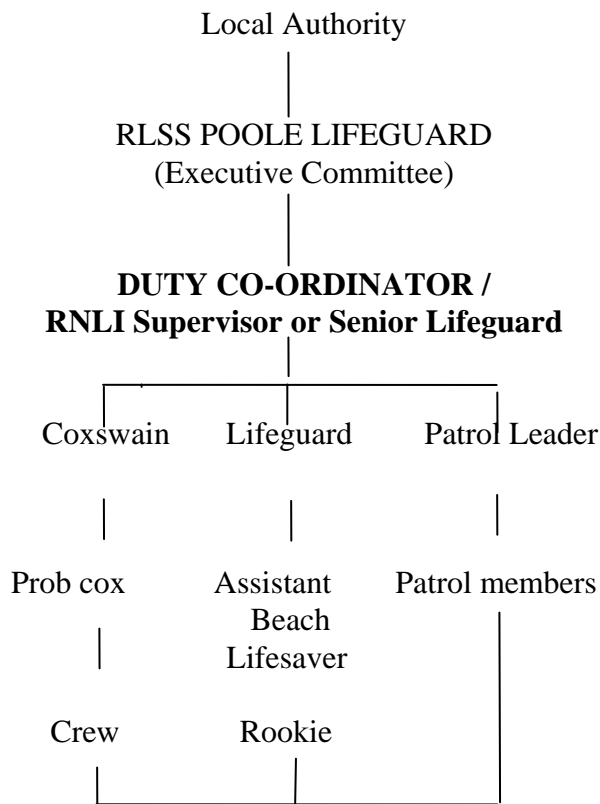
Local Authority

RLSS POOLE LIFEGUARD
(Executive Committee)

**DUTY CO-ORDINATOR /
RNLI Supervisor or Senior Lifeguard**

Coxswain

Lifeguard

Patrol Leader

Prob cox

Assistant Beach Lifesaver

Patrol members

Crew

Rookie